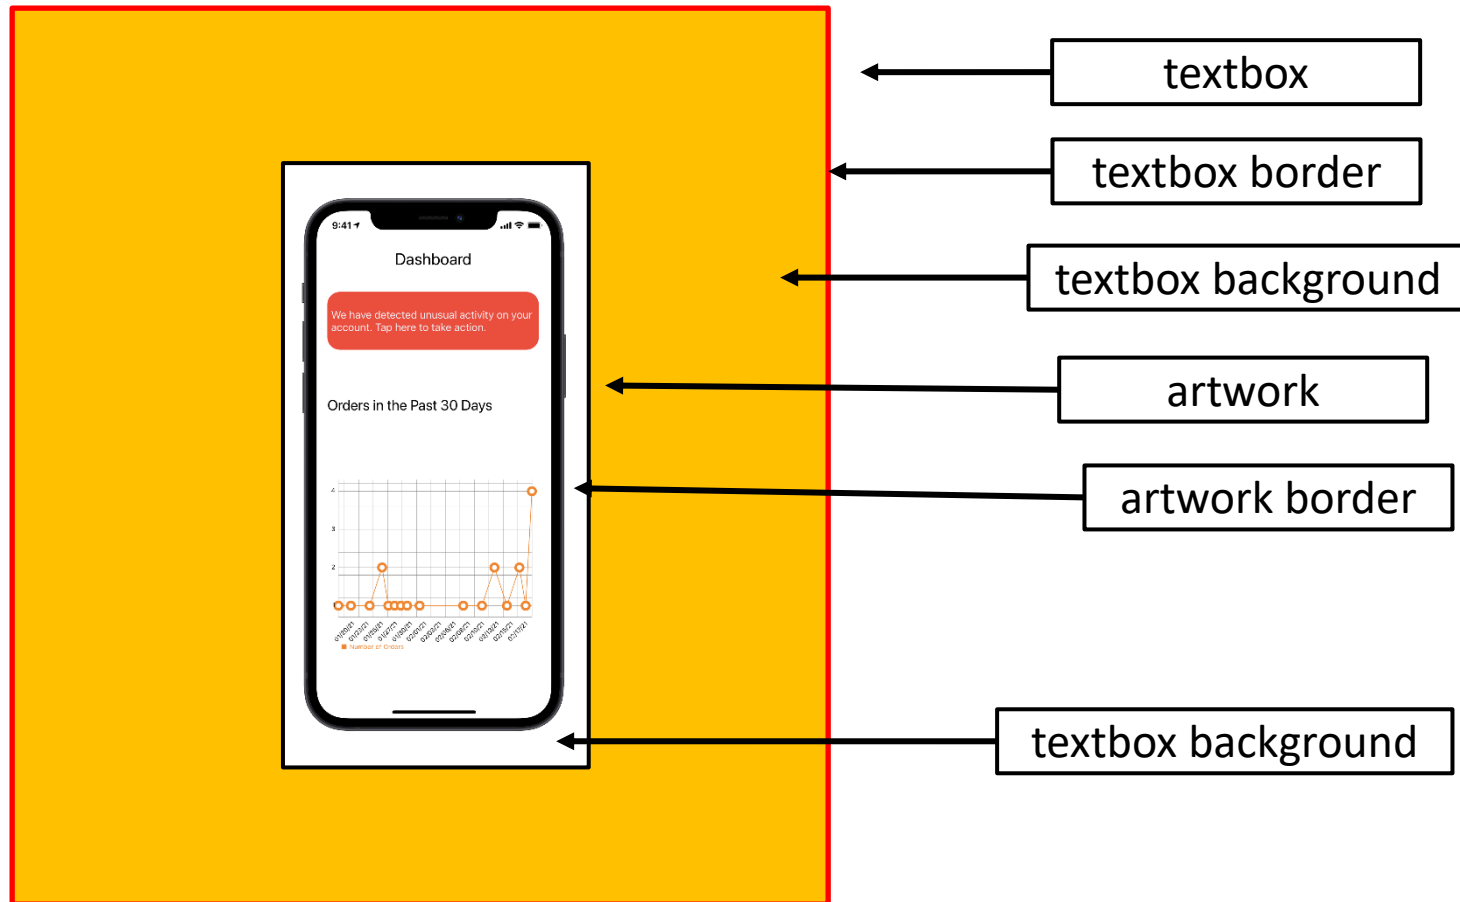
9:41

Dashboard

We have detected unusual activity on your account. Tap here to take action.

Orders in the Past 30 Days

4
3
2

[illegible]

Number of Orders

textbox

textbox border

textbox background

artwork

artwork border

textbox background